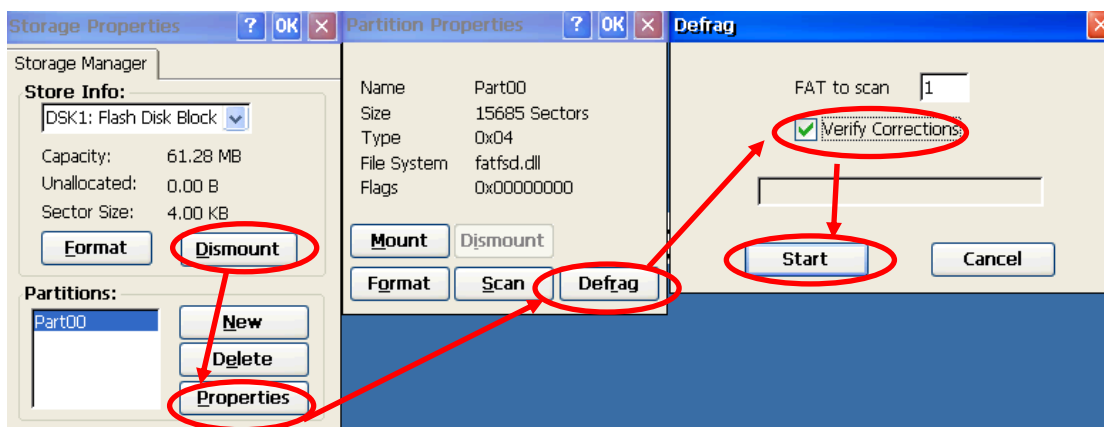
Storage Properties ? OK ×

Storage Manager

Store Info:

DSK1: Flash Disk Block

Capacity: 61.28 MB

Unallocated: 0.00 B

Sector Size: 4.00 KB

Format

Dismount

Partitions:

Part00

New

Delete

Properties

Partition Properties ? OK ×

| | |
|---|---|
| Name | Part00 |
| Size | 15685 Sectors |
| Type | 0x04 |
| File System | fatfsd.dll |
| Flags | 0x00000000 |

Mount

Dismount

Format

Scan

Defrag

Defrag

FAT to scan 1

Verify Corrections

Start

Cancel